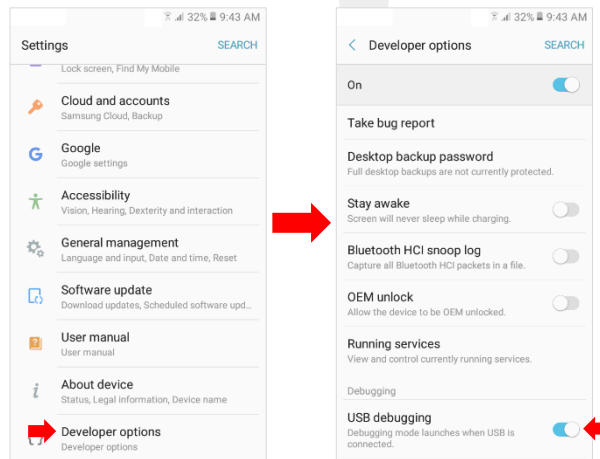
32% 9:43 AM

Settings SEARCH

Lock screen, Find My Mobile

Cloud and accounts
Samsung Cloud, Backup

Google
Google settings

Accessibility
Vision, Hearing, Dexterity and interaction

General management
Language and input, Date and time, Reset

Software update
Download updates, Scheduled software upd...

User manual
User manual

About device
Status, Legal information, Device name

Developer options
Developer options

32% 9:43 AM

Developer options SEARCH

On

Take bug report

Desktop backup password
Full desktop backups are not currently protected.

Stay awake
Screen will never sleep while charging.

Bluetooth HCI snoop log
Capture all Bluetooth HCI packets in a file.

OEM unlock
Allow the device to be OEM unlocked.

Running services
View and control currently running services.

Debugging

USB debugging
Debugging mode launches when USB is connected.